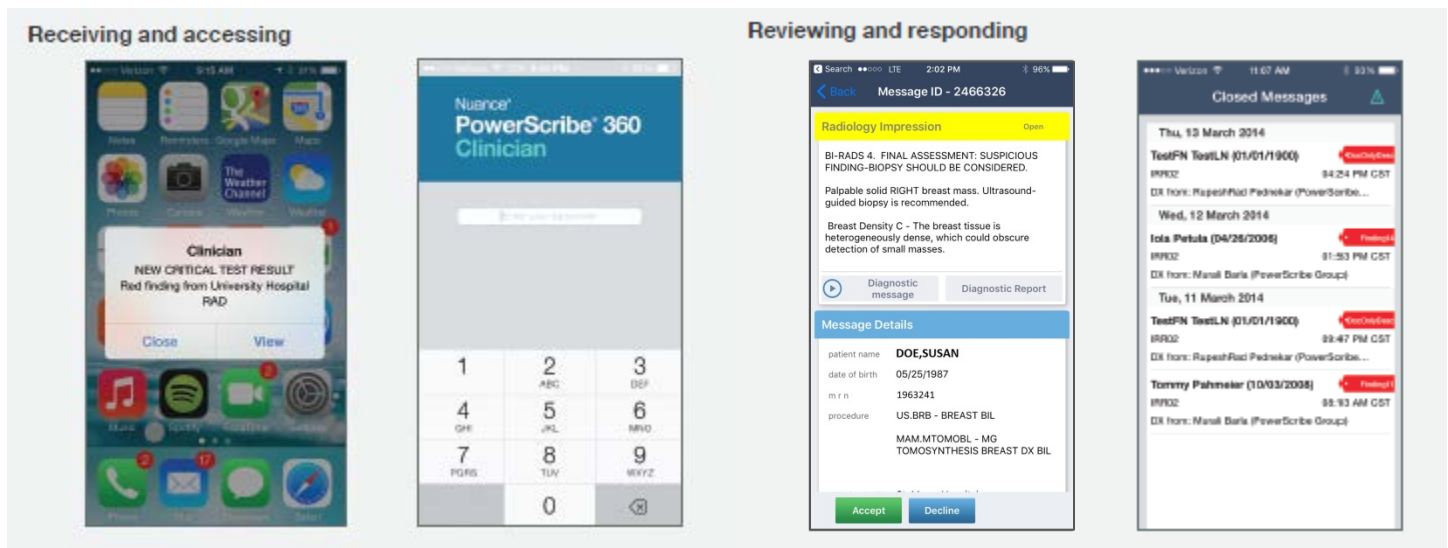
Receiving and accessing

Verizon 9:15 AM 31%

Notes Reminders Google Maps Maps

Photos Camera The Weather Channel Weather

Clinician
NEW CRITICAL TEST RESULT
Red finding from University Hospital RAD

Close View

Music Spotify FaceTime Settings

Phone Mail Messages Safari

Nuance®
PowerScribe® 360
Clinician

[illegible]

1
2 ABC
3 DEF
4 GHI
5 JKL
6 MNO
7 PQRS
8 TUV
9 WXYZ
0

Reviewing and responding

Search LTE 2:02 PM 96%

Back Message ID - 2466326

Radiology Impression Open

BI-RADS 4. FINAL ASSESSMENT: SUSPICIOUS FINDING-BIOPSY SHOULD BE CONSIDERED.

Palpable solid RIGHT breast mass. Ultrasound-guided biopsy is recommended.

Breast Density C - The breast tissue is heterogeneously dense, which could obscure detection of small masses.

Diagnostic message Diagnostic Report

Message Details

patient name DOE,SUSAN
date of birth 05/25/1987
m r n 1963241
procedure US.BRB - BREAST BIL

MAM.MTOMOBL - MG TOMOSYNTHESIS BREAST DX BIL

Accept Decline

Verizon 11:07 AM 93%

Closed Messages

Thu, 13 March 2014

TestFN TestLN (01/01/1900) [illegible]
IRR02 04:24 PM CST
DX from: RupeshRad Pednekar (PowerScribe...

Wed, 12 March 2014

Iola Petula (04/26/2006) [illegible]
IRR02 01:53 PM CST
DX from: Manali Baria (PowerScribe Group)

Tue, 11 March 2014

TestFN TestLN (01/01/1900) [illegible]
IRR02 09:47 PM CST
DX from: RupeshRad Pednekar (PowerScribe...

Tommy Pahmeier (10/03/2008) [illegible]
IRR02 08:93 AM CST
DX from: Manali Baria (PowerScribe Group)